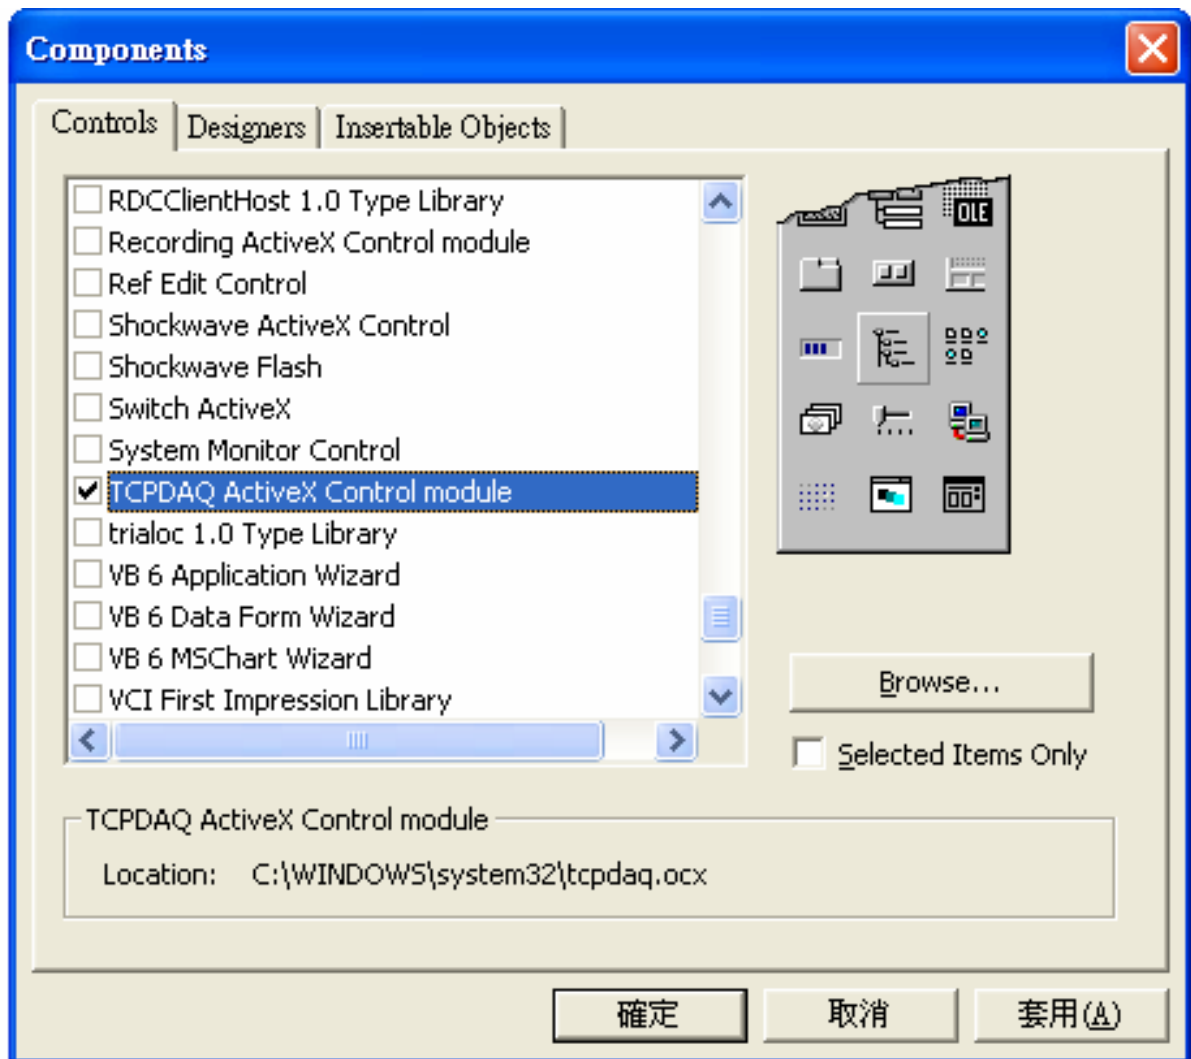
Components

Controls | Designers | Insertable Objects

RDCClientHost 1.0 Type Library
Recording ActiveX Control module
Ref Edit Control
Shockwave ActiveX Control
Shockwave Flash
Switch ActiveX
System Monitor Control
TCPDAQ ActiveX Control module
trialoc 1.0 Type Library
VB 6 Application Wizard
VB 6 Data Form Wizard
VB 6 MSChart Wizard
VCI First Impression Library

OLE

Browse...

Selected Items Only

TCPDAQ ActiveX Control module
Location: C:\WINDOWS\system32\tcpdaq.ocx

確定 取消 套用(A)